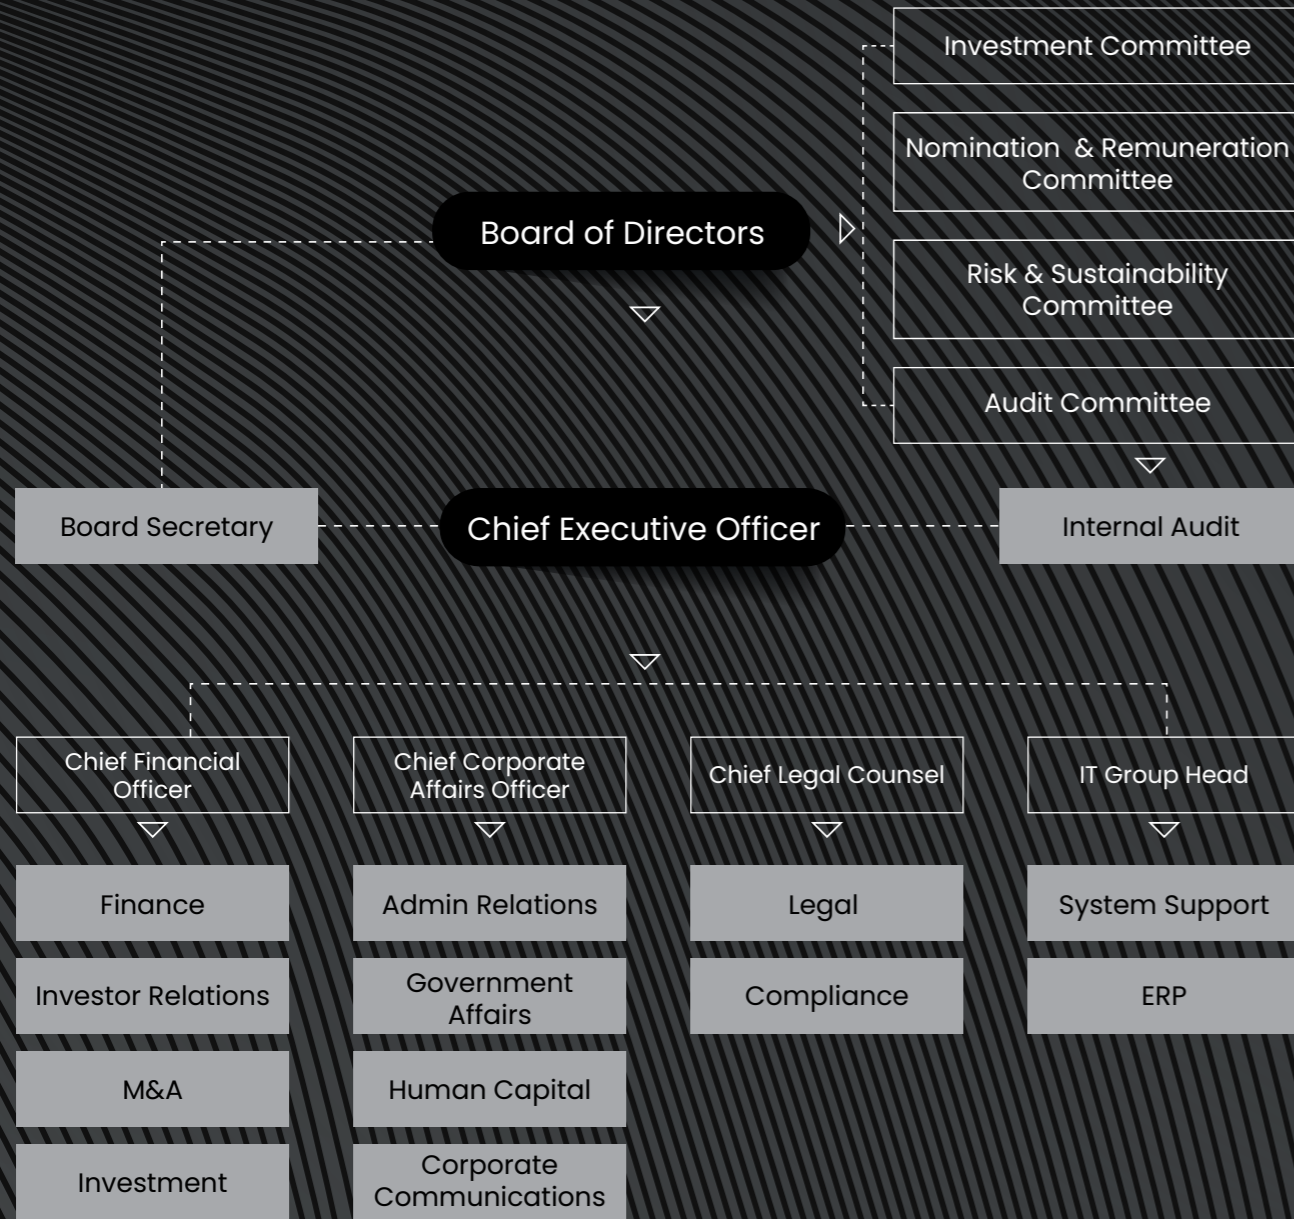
Investment Committee

Nomination & Remuneration Committee

Risk & Sustainability Committee

Audit Committee

Board of Directors

Board Secretary

Chief Executive Officer

Internal Audit

Chief Financial Officer

Chief Corporate Affairs Officer

Chief Legal Counsel

IT Group Head

Finance

Investor Relations

M&A

Investment

Admin Relations

Government Affairs

Human Capital

Corporate Communications

Legal

Compliance

System Support

ERP